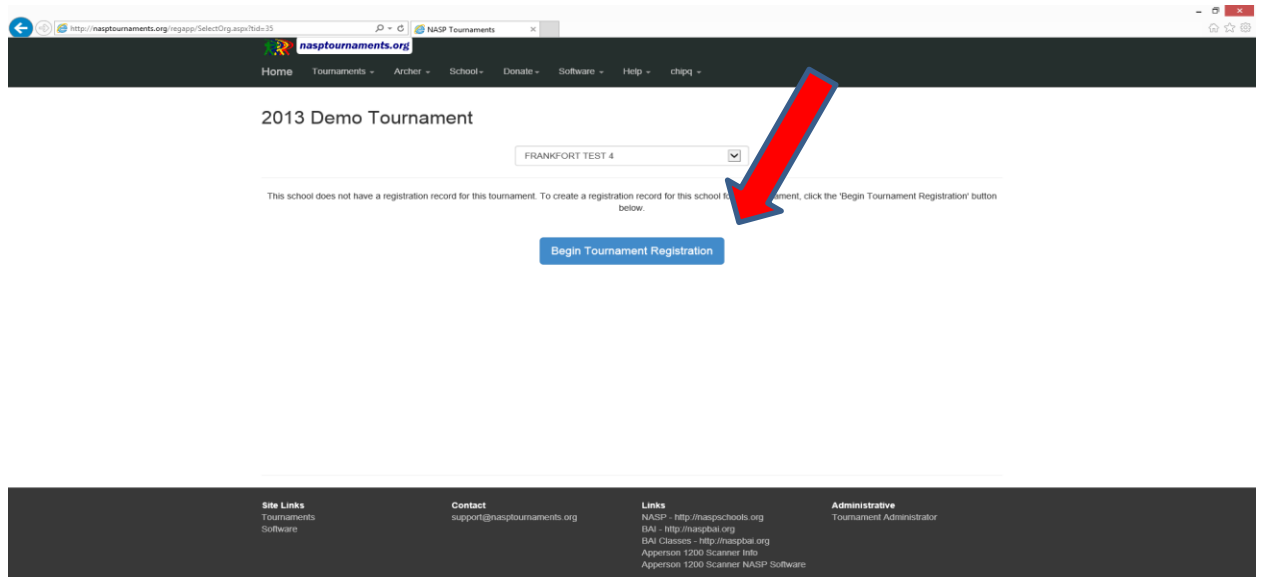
http://nasptournaments.org/regapp/SelectOrg.aspx?tid=35
NASP Tournaments

nasptournaments.org

Home Tournaments Archer School Donate Software Help chipq

2013 Demo Tournament

FRANKFORT TEST 4

This school does not have a registration record for this tournament. To create a registration record for this school fo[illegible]ament, click the 'Begin Tournament Registration' button below.

Begin Tournament Registration

Site Links
Tournaments
Software

Contact
support@nasptournaments.org

Links
NASP - http://naspschools.org
BAI - http://naspbai.org
BAI Classes - http://naspbai.org
Apperson 1200 Scanner Info
Apperson 1200 Scanner NASP Software

Administrative
Tournament Administrator